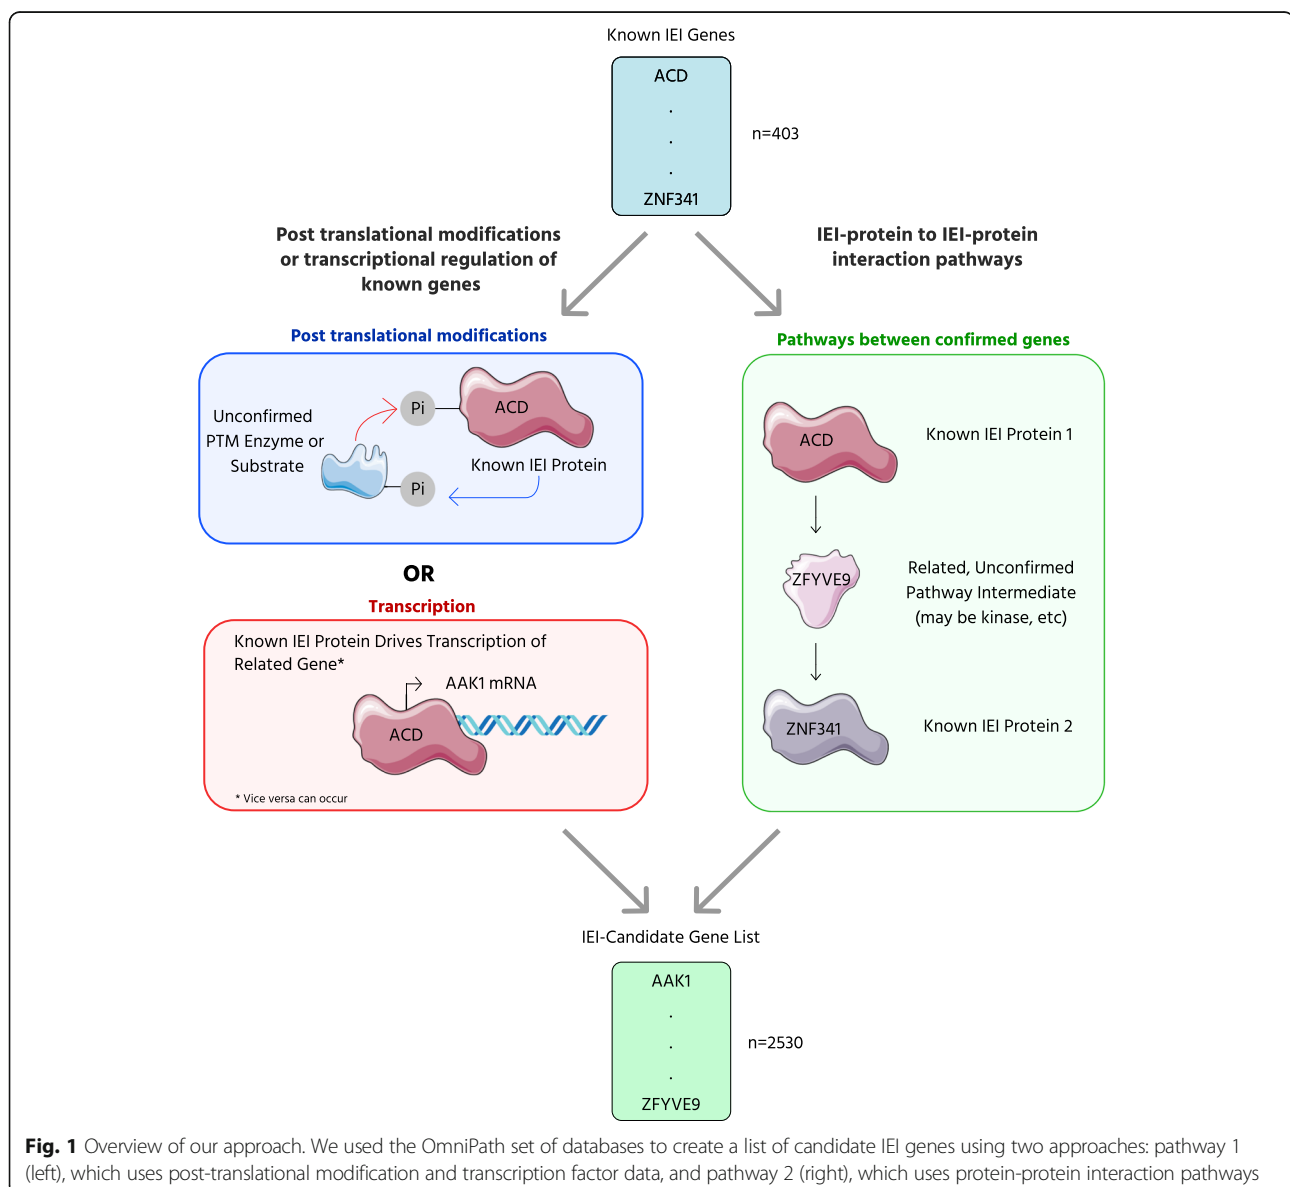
Known IEI Genes

ACD
.
.
.
ZNF341

n=403

Post translational modifications or transcriptional regulation of known genes

IEI-protein to IEI-protein interaction pathways

Post translational modifications

Unconfirmed PTM Enzyme or Substrate

Pi

ACD

Known IEI Protein

Pi

OR

Transcription

Known IEI Protein Drives Transcription of Related Gene*

AAK1 mRNA

ACD

* Vice versa can occur

Pathways between confirmed genes

ACD

Known IEI Protein 1

ZFYVE9

Related, Unconfirmed Pathway Intermediate (may be kinase, etc)

ZNF341

Known IEI Protein 2

IEI-Candidate Gene List

AAK1
.
.
.
ZFYVE9

n=2530

**Fig. 1** Overview of our approach. We used the OmniPath set of databases to create a list of candidate IEI genes using two approaches: pathway 1 (left), which uses post-translational modification and transcription factor data, and pathway 2 (right), which uses protein-protein interaction pathways